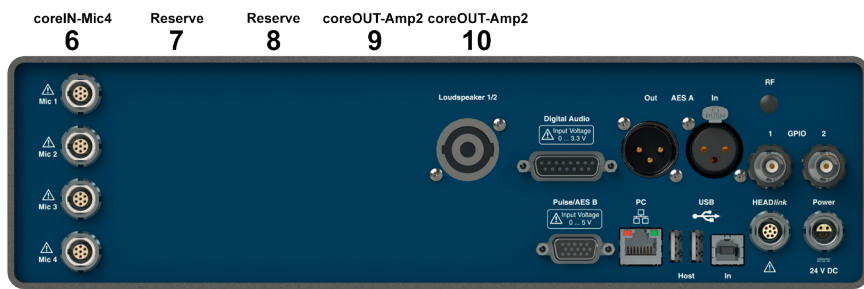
coreIN-Mic4
6

Reserve
7

Reserve
8

coreOUT-Amp2
9

coreOUT-Amp2
10

Mic 1

Mic 2

Mic 3

Mic 4

Loudspeaker 1/2

Digital Audio
Input Voltage 0 ... 3.3 V

Out AES A In

RF

1 GPIO 2

Pulse/AES B
Input Voltage 0 ... 5 V

PC

USB

Host In

HEADlink

Power

24 V DC